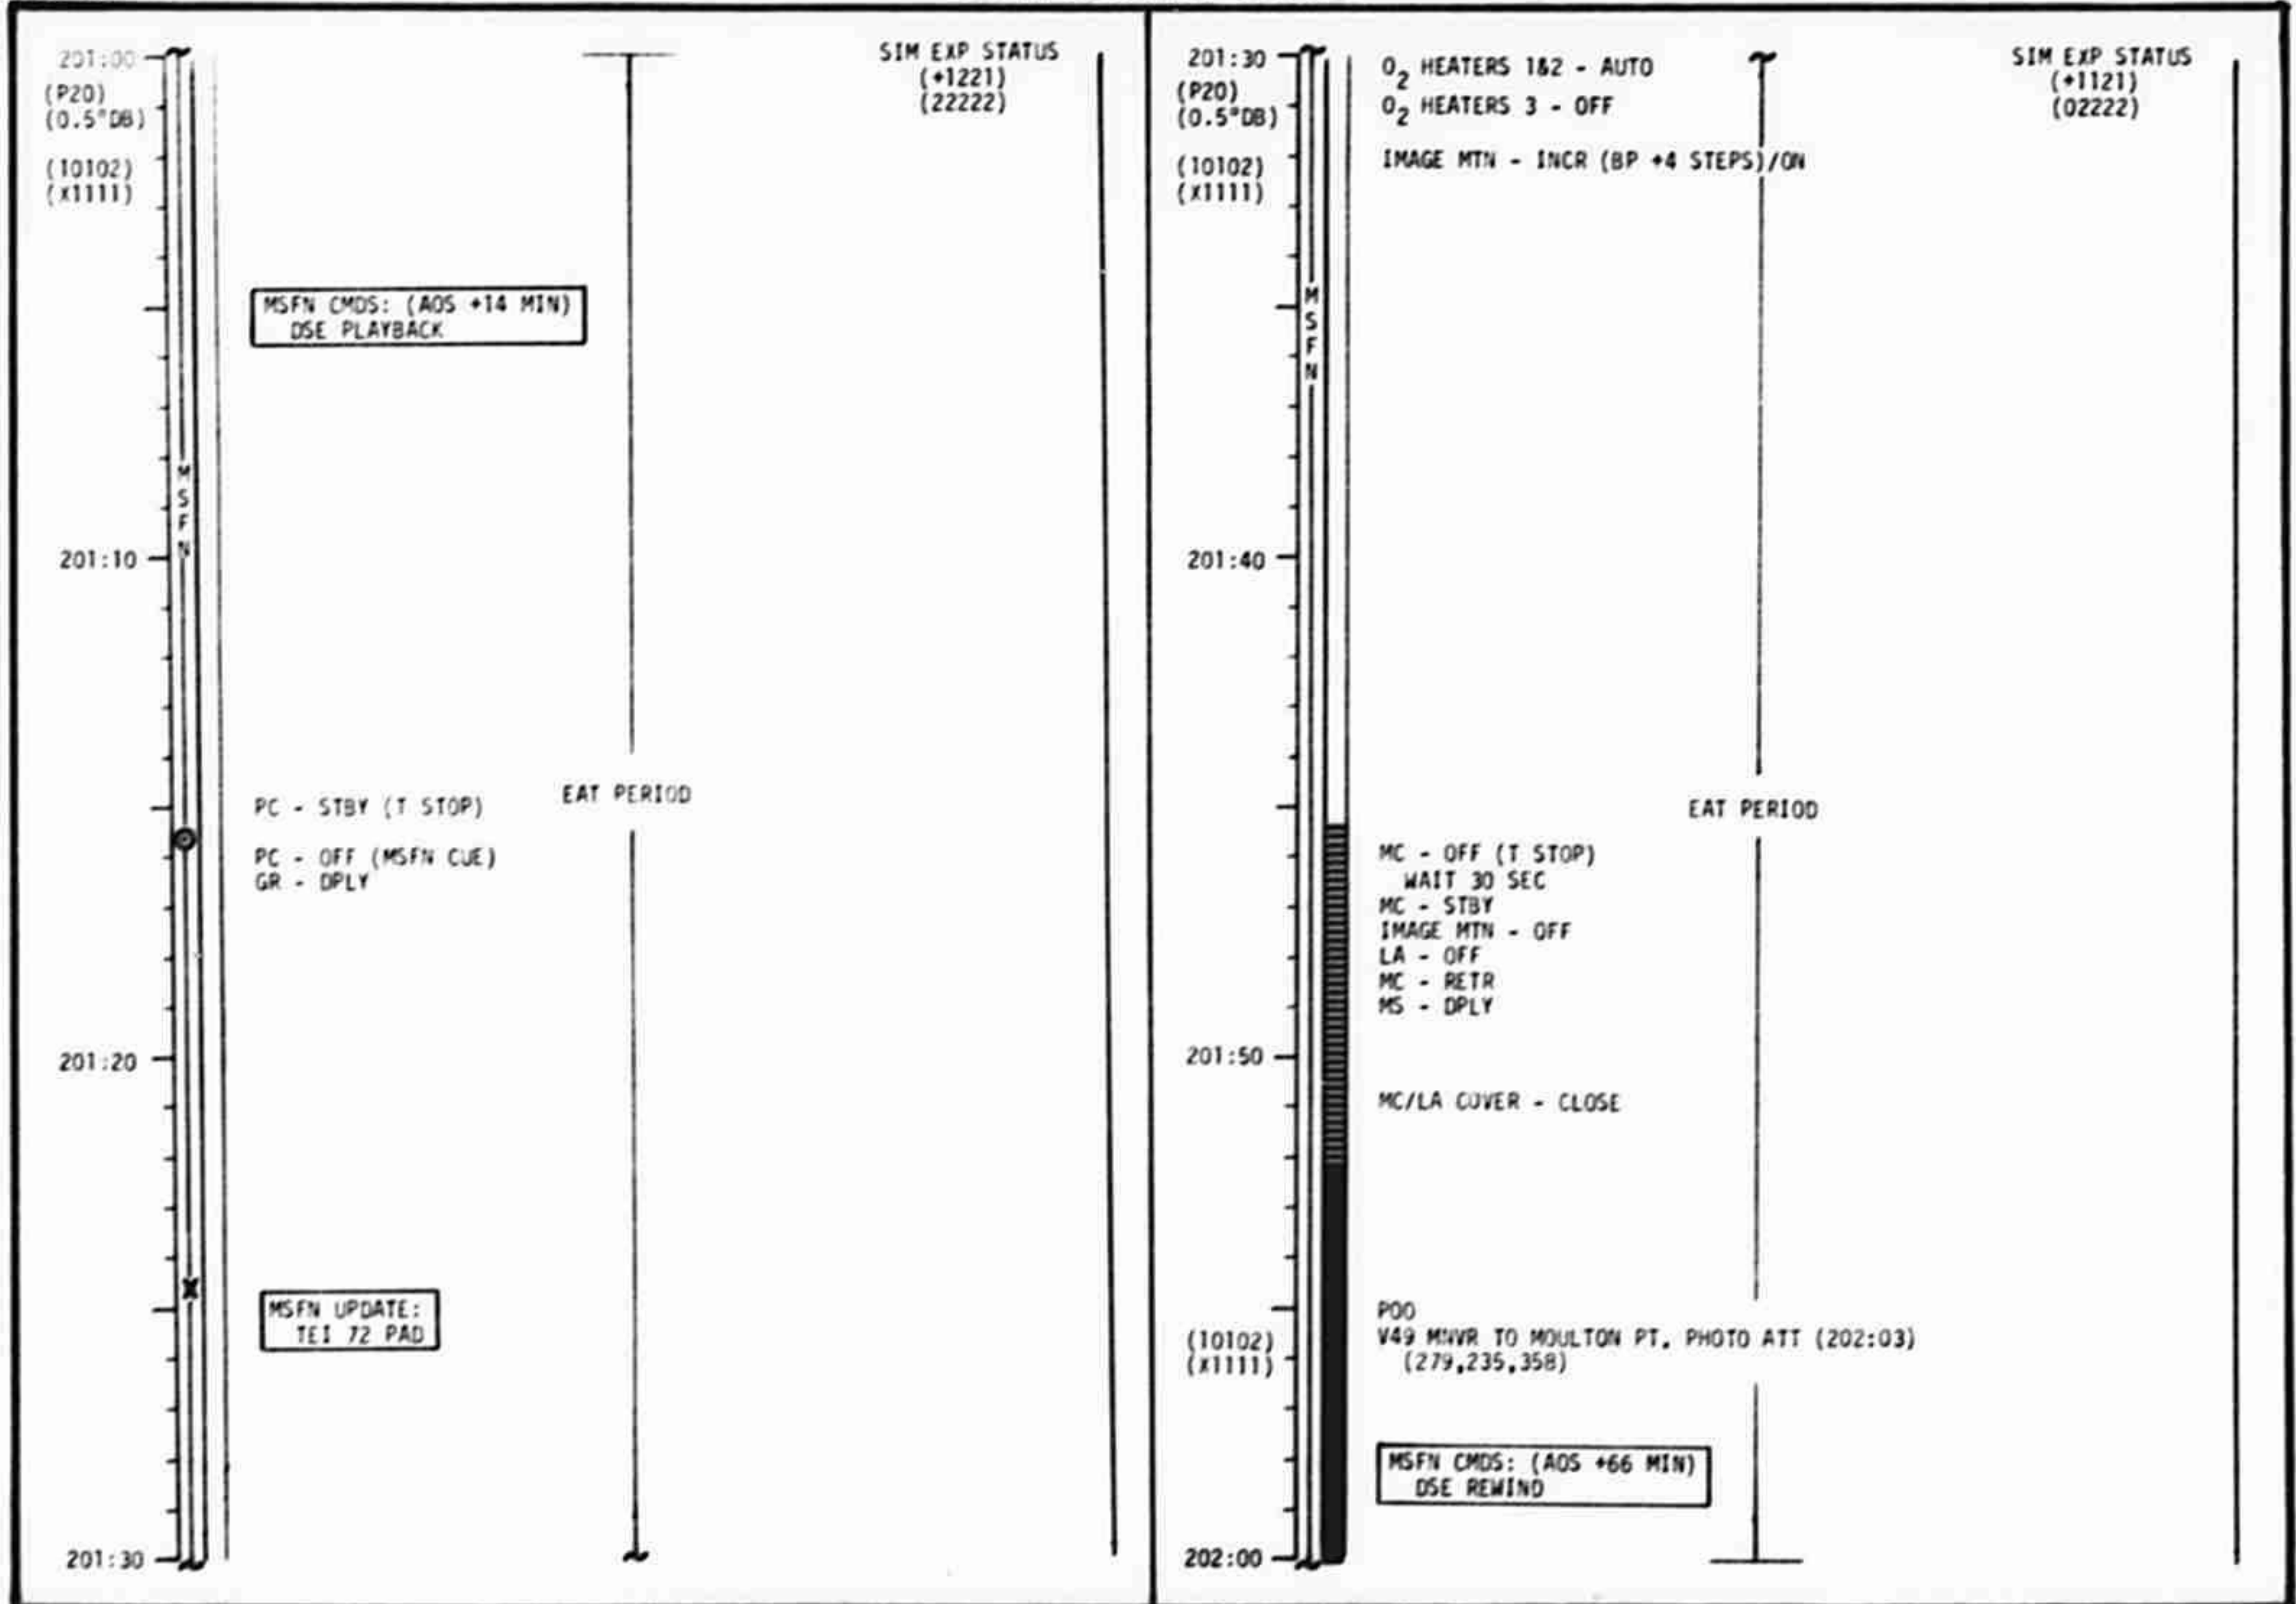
201:00
(P20)
(0.5°DB)
(10102)
(X1111)

SIM EXP STATUS
(+1221)
(22222)

MSFN CMDS: (AOS +14 MIN)
DSE PLAYBACK

M
S
F
N

201:10

PC - STBY (T STOP)

EAT PERIOD

PC - OFF (MSFN CUE)
GR - DPLY

201:20

MSFN UPDATE:
TEI 72 PAD

201:30

201:30
(P20)
(0.5°DB)
(10102)
(X1111)

$O_2$ HEATERS 1&2 - AUTO
$O_2$ HEATERS 3 - OFF

SIM EXP STATUS
(+1121)
(02222)

IMAGE MTN - INCR (BP +4 STEPS)/ON

M
S
F
N

201:40

EAT PERIOD

MC - OFF (T STOP)
WAIT 30 SEC
MC - STBY
IMAGE MTN - OFF
LA - OFF
MC - RETR
MS - DPLY

201:50

MC/LA COVER - CLOSE

P00
V49 MNVR TO MOULTON PT. PHOTO ATT (202:03)
(279,235,358)
(10102)
(X1111)

MSFN CMDS: (AOS +66 MIN)
DSE REWIND

202:00